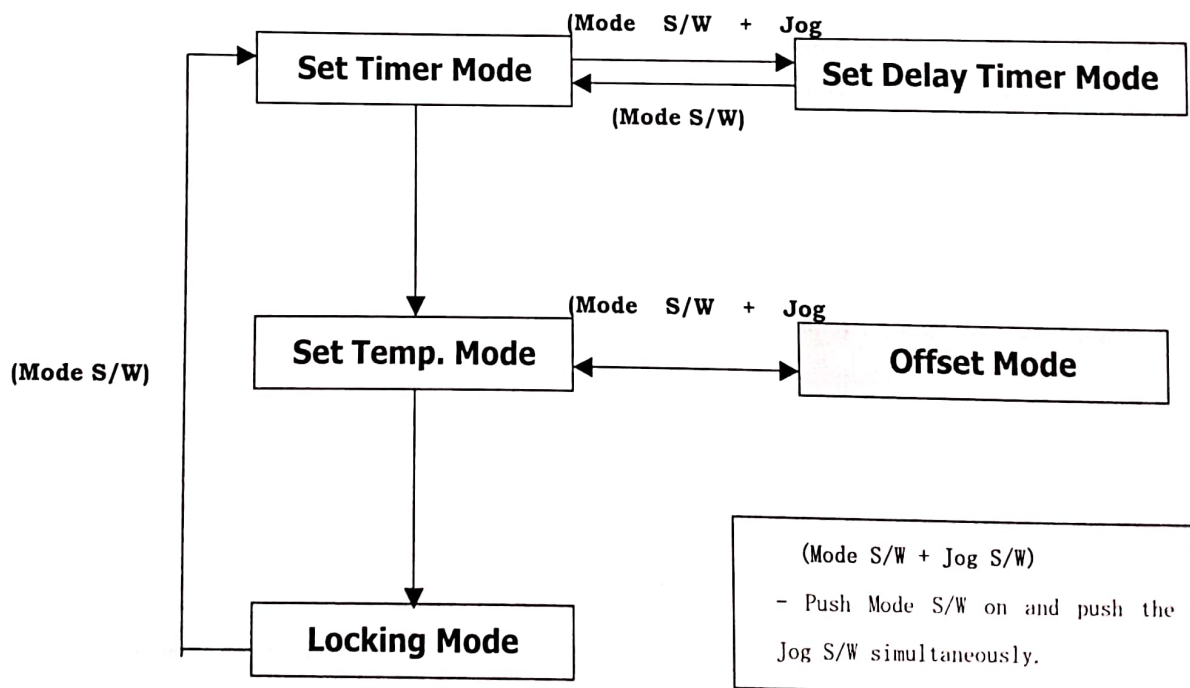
Set Timer Mode

(Mode S/W + Jog

Set Delay Timer Mode

(Mode S/W)

(Mode S/W)

Set Temp. Mode

(Mode S/W + Jog

Offset Mode

Locking Mode

(Mode S/W + Jog S/W)

- Push Mode S/W on and push the Jog S/W simultaneously.